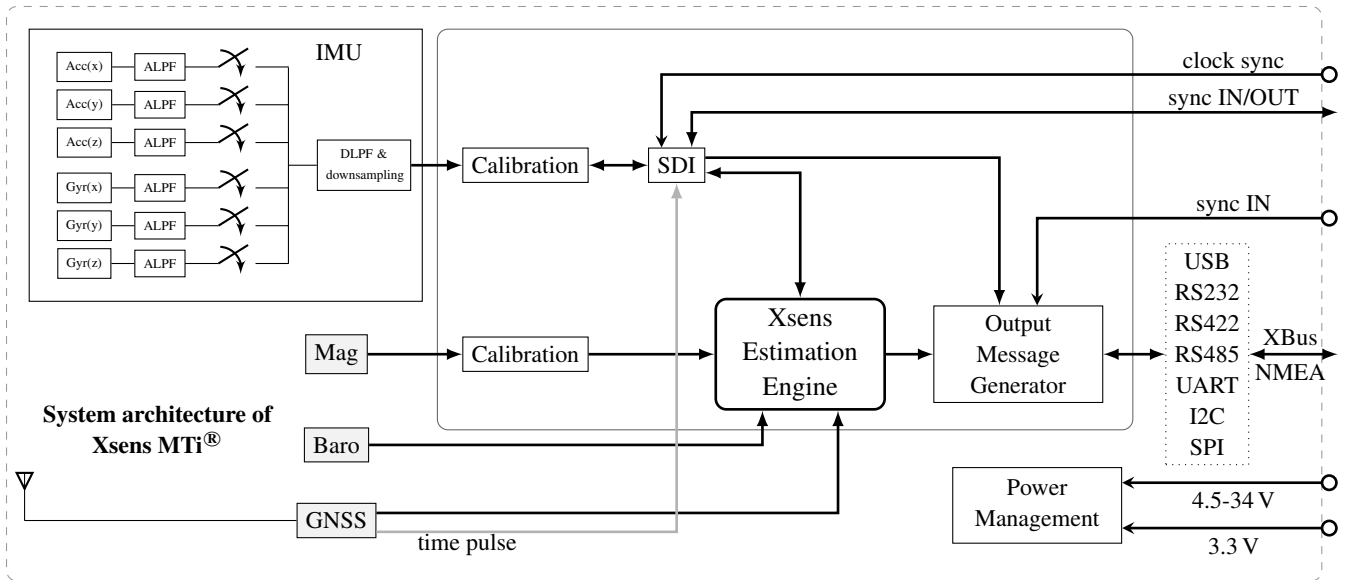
IMU

Acc(x) ALPF
Acc(y) ALPF
Acc(z) ALPF
Gyr(x) ALPF
Gyr(y) ALPF
Gyr(z) ALPF

DLPF & downsampling

Calibration

SDI

clock sync

sync IN/OUT

sync IN

Xsens Estimation Engine

Output Message Generator

USB
RS232
RS422
RS485
UART
I2C
SPI

XBus
NMEA

Mag

Calibration

System architecture of Xsens MTi®

Baro

GNSS

time pulse

Power Management

4.5-34 V

3.3 V